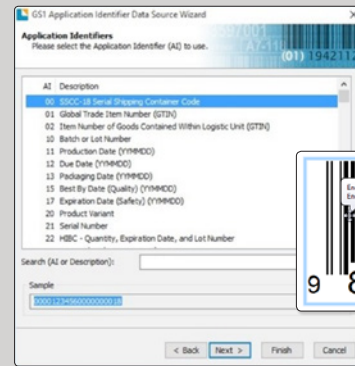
GS1 Application Identifier Data Source Wizard

Application Identifiers
Please select the Application Identifier (AI) to use.

(01) 194211

| AI | Description |
|---|---|
| 00 | SSCC-18 Serial Shipping Container Code |
| 01 | Global Trade Item Number (GTIN) |
| 02 | Item Number of Goods Contained Within Logistic Unit (GTIN) |
| 10 | Batch or Lot Number |
| 11 | Production Date (YYMMDD) |
| 12 | Due Date (YYMMDD) |
| 13 | Packaging Date (YYMMDD) |
| 15 | Best By Date (Quality) (YYMMDD) |
| 17 | Expiration Date (Safety) (YYMMDD) |
| 20 | Product Variant |
| 21 | Serial Number |
| 22 | HIBC - Quantity, Expiration Date, and Lot Number |

Search (AI or Description):

Sample
000012345600000000018

9 8

< Back Next > Finish Cancel